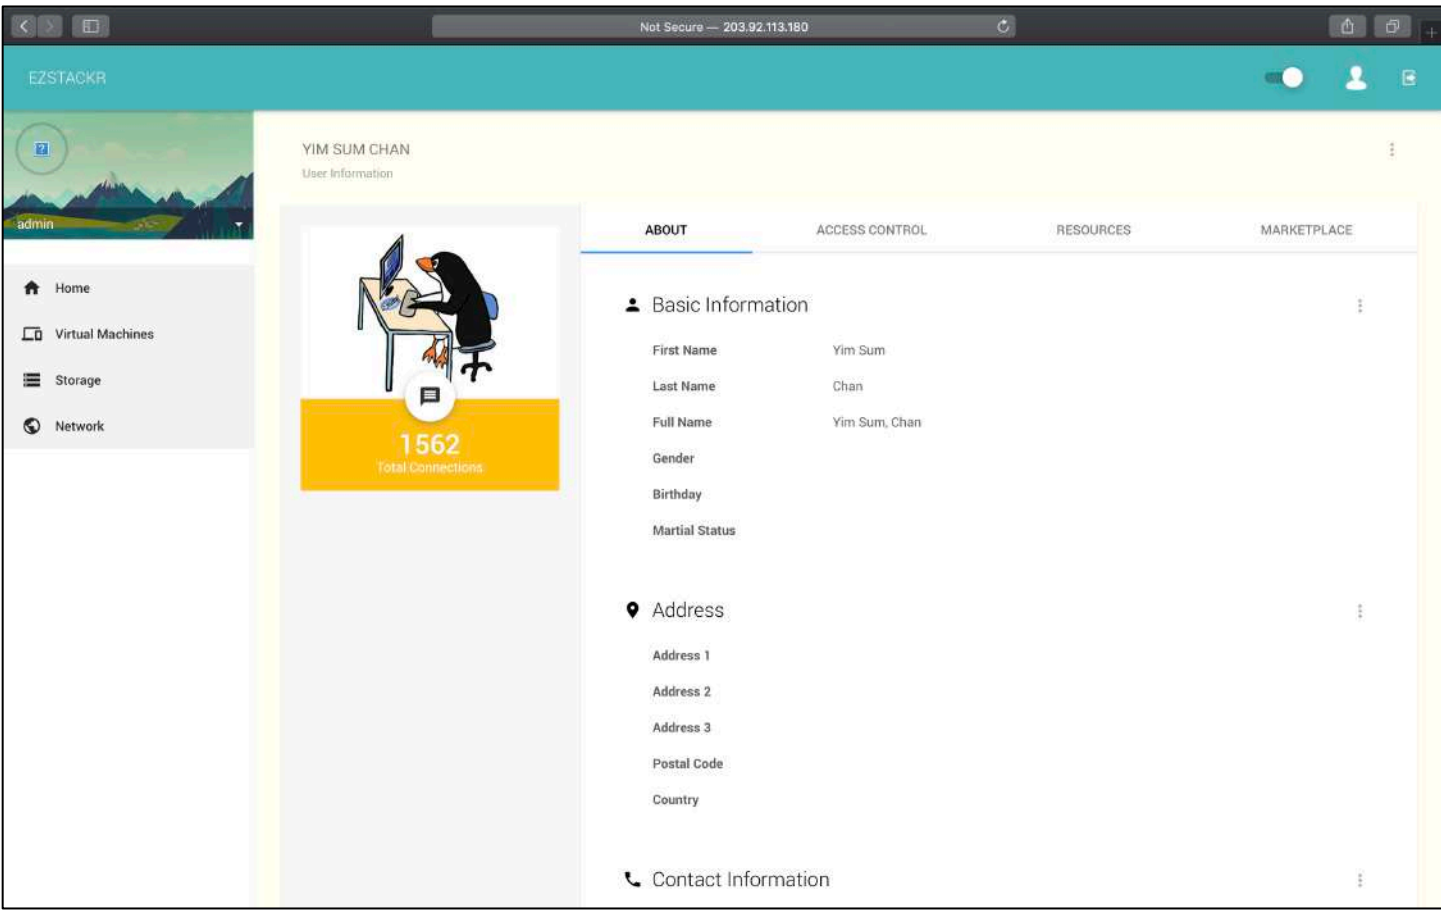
Not Secure — 203.92.113.180

EZSTACKR

admin

Home

Virtual Machines

Storage

Network

YIM SUM CHAN

User Information

1562

Total Connections

ABOUT

ACCESS CONTROL

RESOURCES

MARKETPLACE

Basic Information

First Name Yim Sum

Last Name Chan

Full Name Yim Sum, Chan

Gender

Birthday

Martial Status

Address

Address 1

Address 2

Address 3

Postal Code

Country

Contact Information